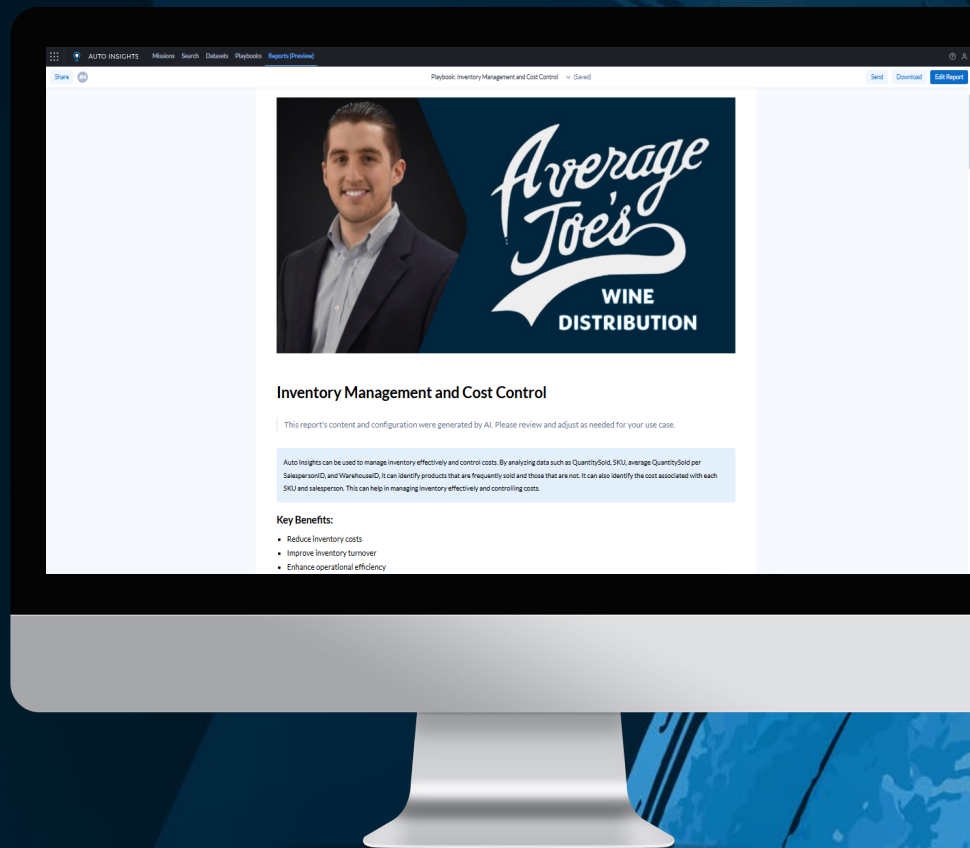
AUTO INSIGHTS Missions Search Datasets Playbooks Reports (Preview)

Share

Playbook: Inventory Management and Cost Control (Saved)

Send Download Edit Report

Average Joe's WINE DISTRIBUTION

Inventory Management and Cost Control

This report's content and configuration were generated by AI. Please review and adjust as needed for your use case.

Auto Insights can be used to manage inventory effectively and control costs. By analyzing data such as QuantitySold, SKU, average QuantitySold per SalespersonID, and WarehouseID, it can identify products that are frequently sold and those that are not. It can also identify the cost associated with each SKU and salesperson. This can help in managing inventory effectively and controlling costs.

Key Benefits:

- Reduce inventory costs
- Improve inventory turnover
- Enhance operational efficiency